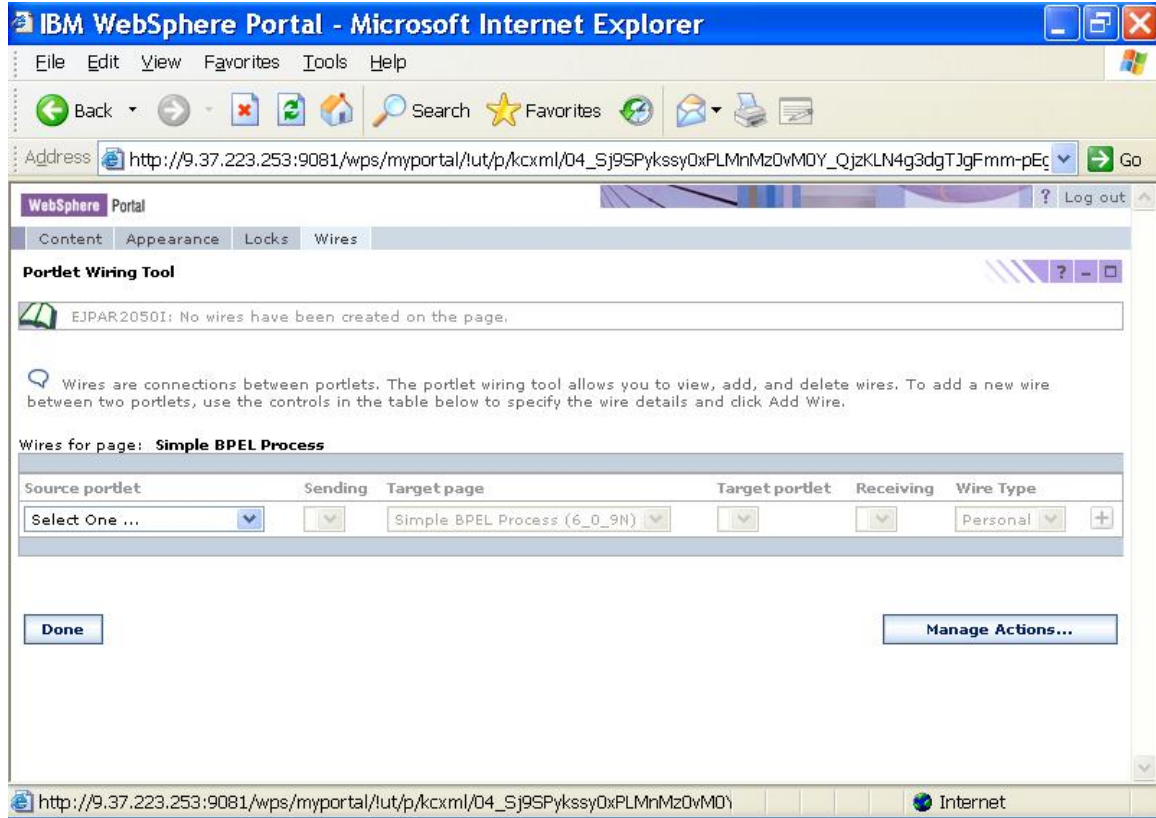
IBM WebSphere Portal - Microsoft Internet Explorer

File Edit View Favorites Tools Help

Back Search Favorites

Address http://9.37.223.253:9081/wps/myportal/!ut/p/kcxml/04_Sj9SPykssy0xPLMnMz0vM0Y_QjzKLN4g3dgTJgFmm-pEc Go

WebSphere Portal

? Log out

Content Appearance Locks Wires

Portlet Wiring Tool

? - □

EJPAR2050I: No wires have been created on the page.

Wires are connections between portlets. The portlet wiring tool allows you to view, add, and delete wires. To add a new wire between two portlets, use the controls in the table below to specify the wire details and click Add Wire.

Wires for page: Simple BPEL Process

| Source portlet | Sending | Target page | Target portlet | Receiving | Wire Type | |
|---|---|---|---|---|---|---|
| Select One ... | | Simple BPEL Process (6_0_9N) | | | Personal | + |

Done

Manage Actions...

http://9.37.223.253:9081/wps/myportal/!ut/p/kcxml/04_Sj9SPykssy0xPLMnMz0vM0\

Internet